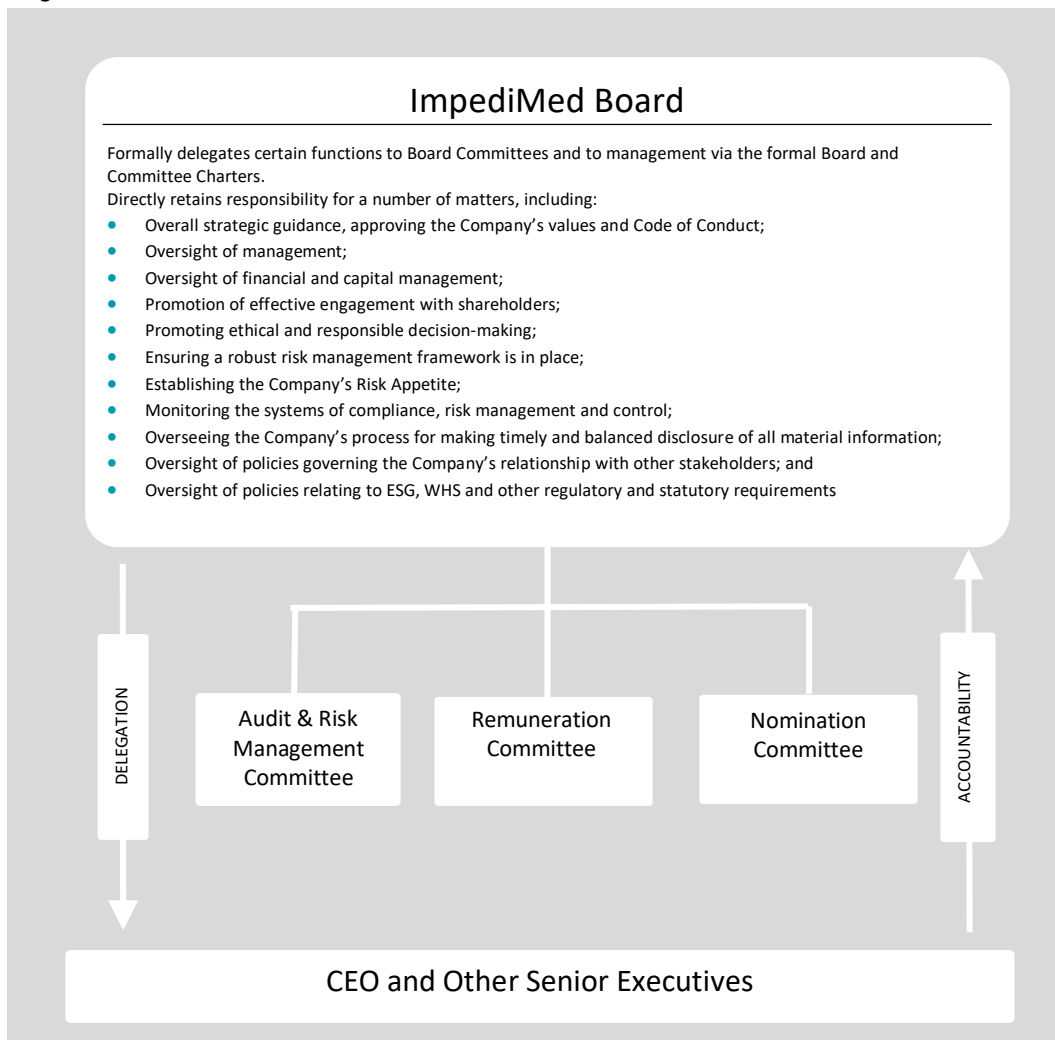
ImpediMed Board

Formally delegates certain functions to Board Committees and to management via the formal Board and Committee Charters.
Directly retains responsibility for a number of matters, including:

- Overall strategic guidance, approving the Company's values and Code of Conduct;
- Oversight of management;
- Oversight of financial and capital management;
- Promotion of effective engagement with shareholders;
- Promoting ethical and responsible decision-making;
- Ensuring a robust risk management framework is in place;
- Establishing the Company's Risk Appetite;
- Monitoring the systems of compliance, risk management and control;
- Overseeing the Company's process for making timely and balanced disclosure of all material information;
- Oversight of policies governing the Company's relationship with other stakeholders; and
- Oversight of policies relating to ESG, WHS and other regulatory and statutory requirements

DELEGATION

Audit & Risk Management Committee

Remuneration Committee

Nomination Committee

ACCOUNTABILITY

CEO and Other Senior Executives